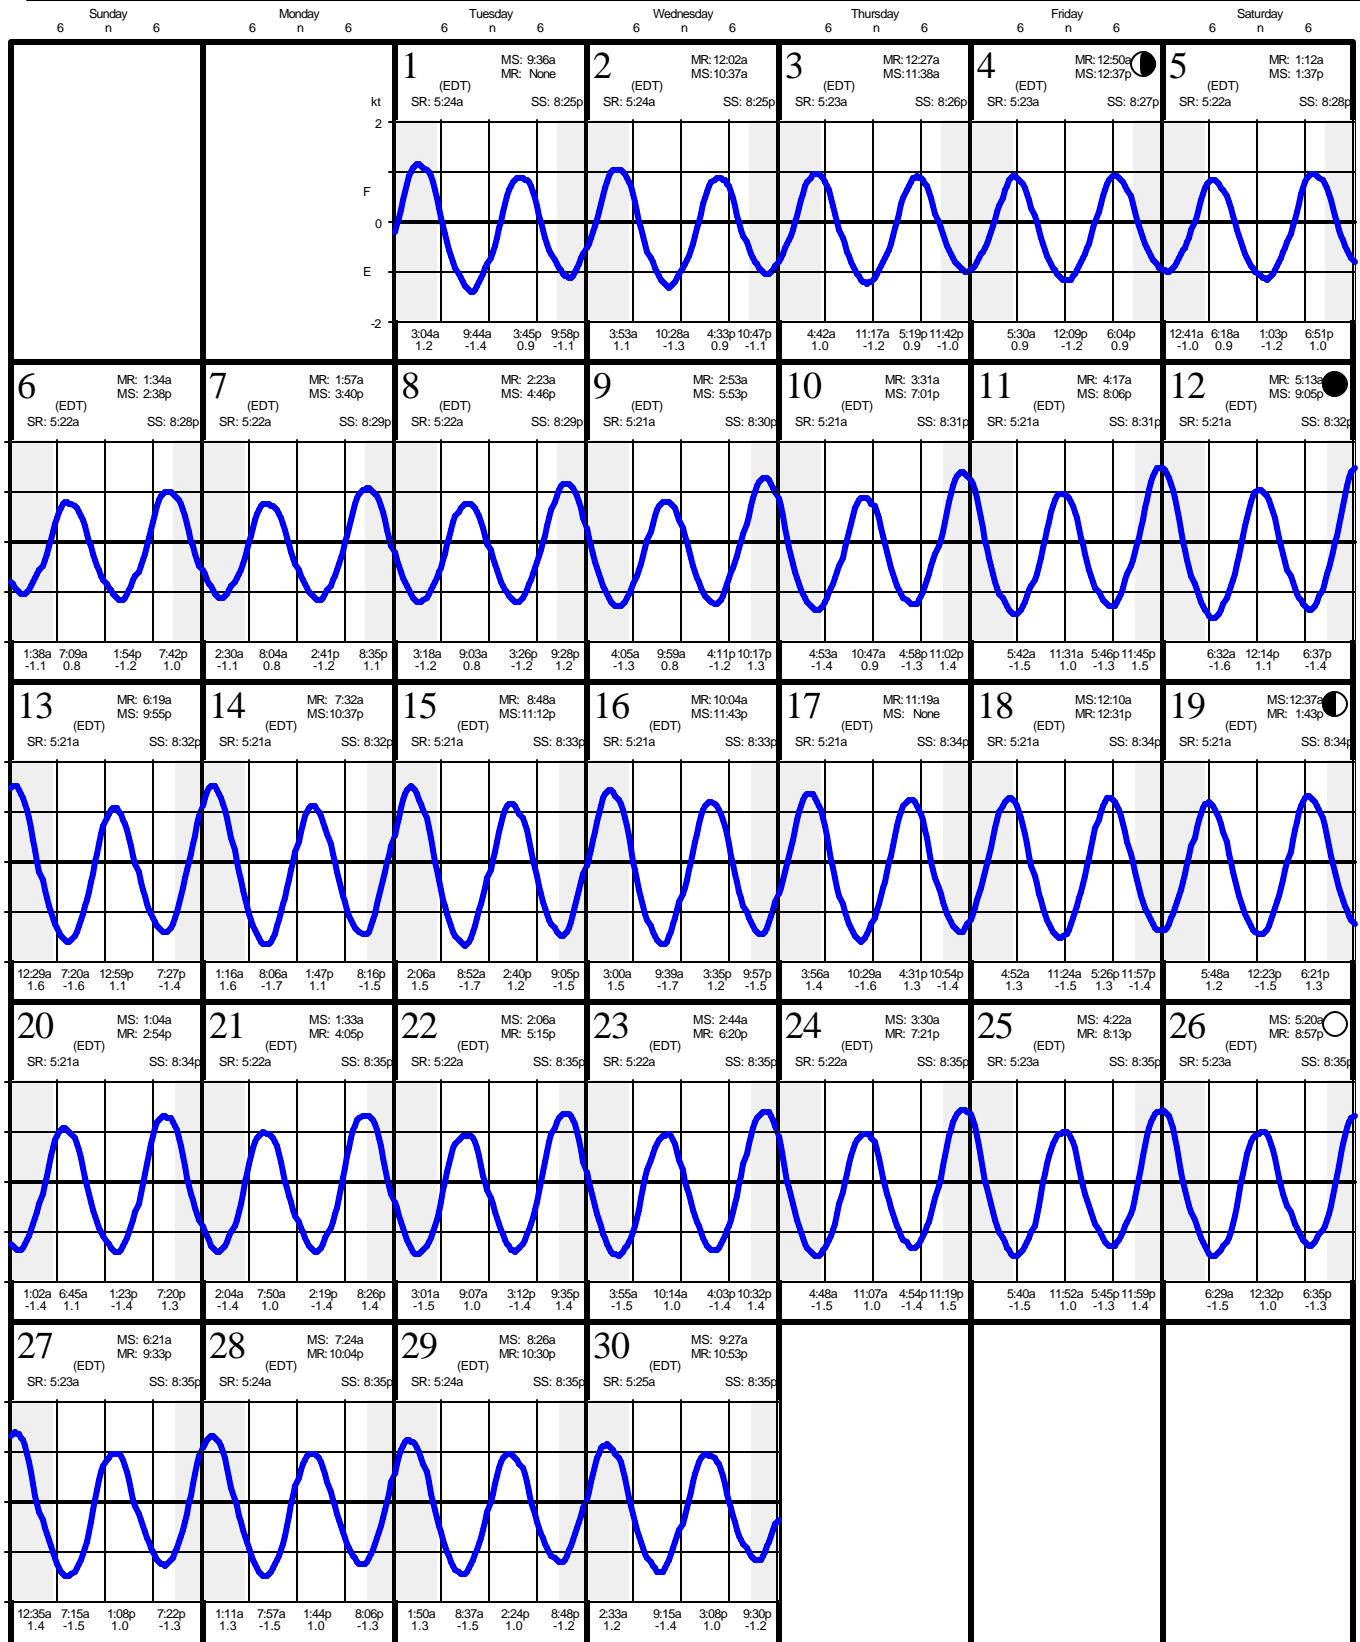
| Sunday | Monday | Tuesday | Wednesday | Thursday | Friday | Saturday |
|---|---|---|---|---|---|---|
| 6 n 6 | 6 n 6 | 6 n 6 | 6 n 6 | 6 n 6 | 6 n 6 | 6 n 6 |

kt
2
F
0
E
-2

| Sunday | Monday | Tuesday | Wednesday | Thursday | Friday | Saturday |
|---|---|---|---|---|---|---|
| | | 1 MS: 9:36a MR: None (EDT) SR: 5:24a SS: 8:25p<br>3:04a 1.2 9:44a -1.4 3:45p 0.9 9:58p -1.1 | 2 MR: 12:02a MS: 10:37a (EDT) SR: 5:24a SS: 8:25p<br>3:53a 1.1 10:28a -1.3 4:33p 0.9 10:47p -1.1 | 3 MR: 12:27a MS: 11:38a (EDT) SR: 5:23a SS: 8:26p<br>4:42a 1.0 11:17a -1.2 5:19p 0.9 11:42p -1.0 | 4 MR: 12:50a MS: 12:37p (EDT) SR: 5:23a SS: 8:27p<br>5:30a 0.9 12:09p -1.2 6:04p 0.9 | 5 MR: 1:12a MS: 1:37p (EDT) SR: 5:22a SS: 8:28p<br>12:41a -1.0 6:18a 0.9 1:03p -1.2 6:51p 1.0 |
| 6 MR: 1:34a MS: 2:38p (EDT) SR: 5:22a SS: 8:28p<br>1:38a -1.1 7:09a 0.8 1:54p -1.2 7:42p 1.0 | 7 MR: 1:57a MS: 3:40p (EDT) SR: 5:22a SS: 8:29p<br>2:30a -1.1 8:04a 0.8 2:41p -1.2 8:35p 1.1 | 8 MR: 2:23a MS: 4:46p (EDT) SR: 5:22a SS: 8:29p<br>3:18a -1.2 9:03a 0.8 3:26p -1.2 9:28p 1.2 | 9 MR: 2:53a MS: 5:53p (EDT) SR: 5:21a SS: 8:30p<br>4:05a -1.3 9:59a 0.8 4:11p -1.2 10:17p 1.3 | 10 MR: 3:31a MS: 7:01p (EDT) SR: 5:21a SS: 8:31p<br>4:53a -1.4 10:47a 0.9 4:58p -1.3 11:02p 1.4 | 11 MR: 4:17a MS: 8:06p (EDT) SR: 5:21a SS: 8:31p<br>5:42a -1.5 11:31a 1.0 5:46p -1.3 11:45p 1.5 | 12 MR: 5:13a MS: 9:05p (EDT) SR: 5:21a SS: 8:32p<br>6:32a -1.6 12:14p 1.1 6:37p -1.4 |
| 13 MR: 6:19a MS: 9:55p (EDT) SR: 5:21a SS: 8:32p<br>12:29a 1.6 7:20a -1.6 12:59p 1.1 7:27p -1.4 | 14 MR: 7:32a MS: 10:37p (EDT) SR: 5:21a SS: 8:32p<br>1:16a 1.6 8:06a -1.7 1:47p 1.1 8:16p -1.5 | 15 MR: 8:48a MS: 11:12p (EDT) SR: 5:21a SS: 8:33p<br>2:06a 1.5 8:52a -1.7 2:40p 1.2 9:05p -1.5 | 16 MR: 10:04a MS: 11:43p (EDT) SR: 5:21a SS: 8:33p<br>3:00a 1.5 9:39a -1.7 3:35p 1.2 9:57p -1.5 | 17 MR: 11:19a MS: None (EDT) SR: 5:21a SS: 8:34p<br>3:56a 1.4 10:29a -1.6 4:31p 1.3 10:54p -1.4 | 18 MS: 12:10a MR: 12:31p (EDT) SR: 5:21a SS: 8:34p<br>4:52a 1.3 11:24a -1.5 5:26p 1.3 11:57p -1.4 | 19 MS: 12:37a MR: 1:43p (EDT) SR: 5:21a SS: 8:34p<br>5:48a 1.2 12:23p -1.5 6:21p 1.3 |
| 20 MS: 1:04a MR: 2:54p (EDT) SR: 5:21a SS: 8:34p<br>1:02a -1.4 6:45a 1.1 1:23p -1.4 7:20p 1.3 | 21 MS: 1:33a MR: 4:05p (EDT) SR: 5:22a SS: 8:35p<br>2:04a -1.4 7:50a 1.0 2:19p -1.4 8:26p 1.4 | 22 MS: 2:06a MR: 5:15p (EDT) SR: 5:22a SS: 8:35p<br>3:01a -1.5 9:07a 1.0 3:12p -1.4 9:35p 1.4 | 23 MS: 2:44a MR: 6:20p (EDT) SR: 5:22a SS: 8:35p<br>3:55a -1.5 10:14a 1.0 4:03p -1.4 10:32p 1.4 | 24 MS: 3:30a MR: 7:21p (EDT) SR: 5:22a SS: 8:35p<br>4:48a -1.5 11:07a 1.0 4:54p -1.4 11:19p 1.5 | 25 MS: 4:22a MR: 8:13p (EDT) SR: 5:23a SS: 8:35p<br>5:40a -1.5 11:52a 1.0 5:45p -1.3 11:59p 1.4 | 26 MS: 5:20a MR: 8:57p (EDT) SR: 5:23a SS: 8:35p<br>6:29a -1.5 12:32p 1.0 6:35p -1.3 |
| 27 MS: 6:21a MR: 9:33p (EDT) SR: 5:23a SS: 8:35p<br>12:35a 1.4 7:15a -1.5 1:08p 1.0 7:22p -1.3 | 28 MS: 7:24a MR: 10:04p (EDT) SR: 5:24a SS: 8:35p<br>1:11a 1.3 7:57a -1.5 1:44p 1.0 8:06p -1.3 | 29 MS: 8:26a MR: 10:30p (EDT) SR: 5:24a SS: 8:35p<br>1:50a 1.3 8:37a -1.5 2:24p 1.0 8:48p -1.2 | 30 MS: 9:27a MR: 10:53p (EDT) SR: 5:25a SS: 8:35p<br>2:33a 1.2 9:15a -1.4 3:08p 1.0 9:30p -1.2 | | | |